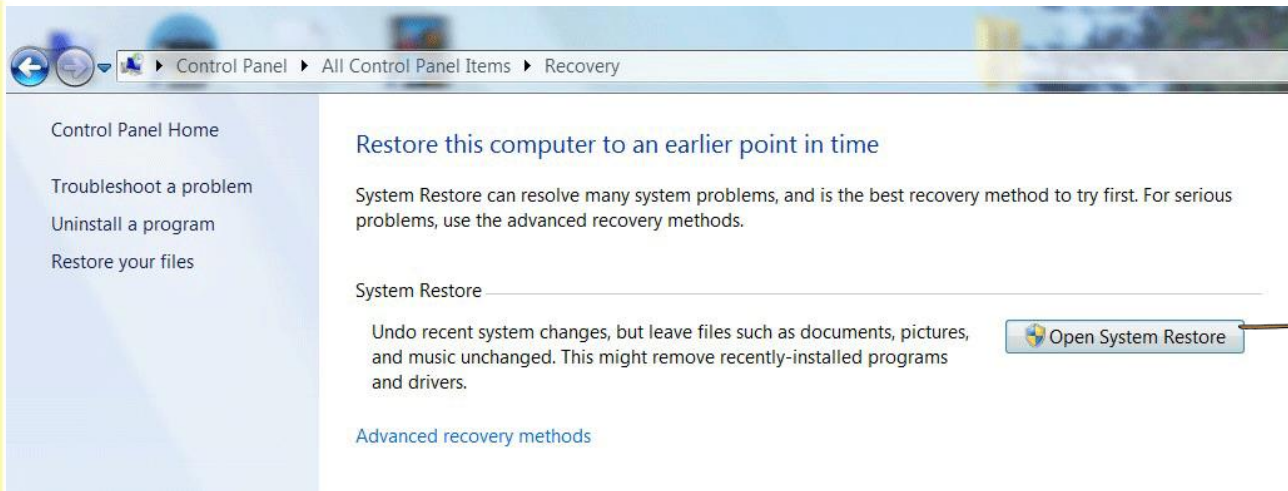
▸ Control Panel ▸ All Control Panel Items ▸ Recovery

Control Panel Home

Troubleshoot a problem

Uninstall a program

Restore your files

Restore this computer to an earlier point in time

System Restore can resolve many system problems, and is the best recovery method to try first. For serious problems, use the advanced recovery methods.

System Restore

Undo recent system changes, but leave files such as documents, pictures, and music unchanged. This might remove recently-installed programs and drivers.

Open System Restore

Advanced recovery methods